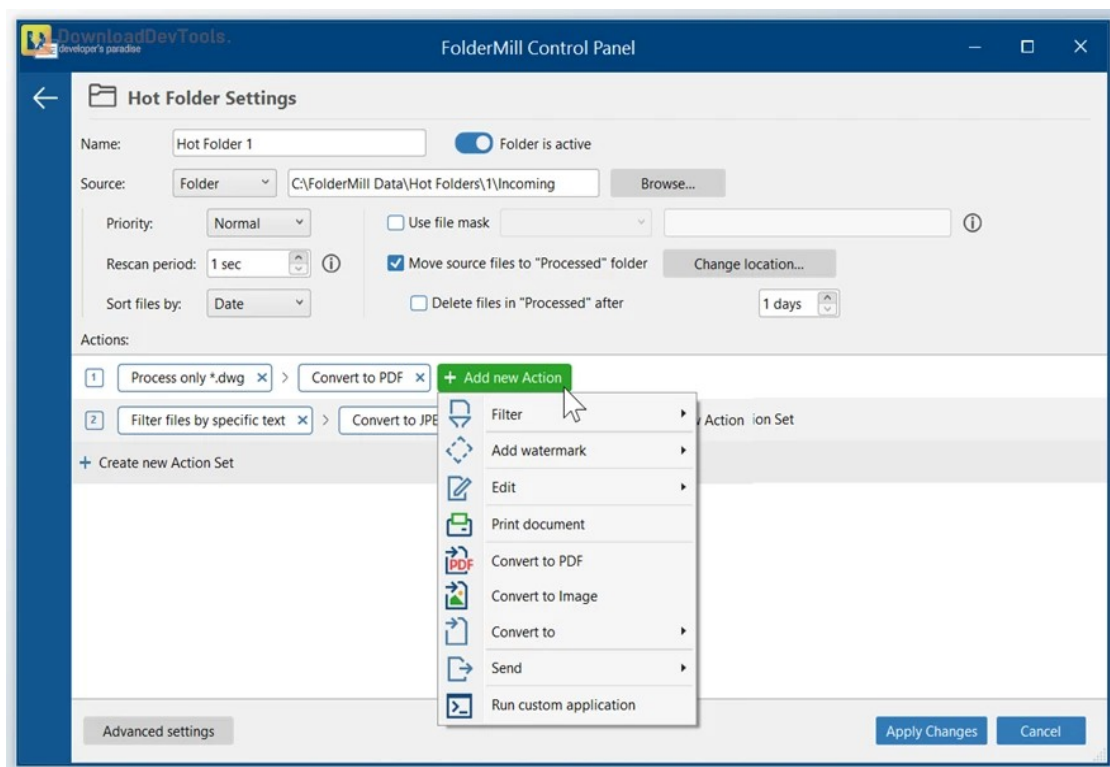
DownloadDevTools.
developer's paradise

FolderMill Control Panel

Hot Folder Settings

Name: Hot Folder 1
Folder is active

Source: Folder C:\FolderMill Data\Hot Folders\1\Incoming Browse...

Priority: Normal
Use file mask
Rescan period: 1 sec
Move source files to "Processed" folder
Change location...
Sort files by: Date
Delete files in "Processed" after 1 days

Actions:

1 Process only *.dwg × > Convert to PDF × + Add new Action

2 Filter files by specific text × > Convert to JPE

Action ion Set

+ Create new Action Set

Filter
Add watermark
Edit
Print document
PDF
Convert to PDF
Convert to Image
Convert to
Send
Run custom application

Advanced settings

Apply Changes Cancel